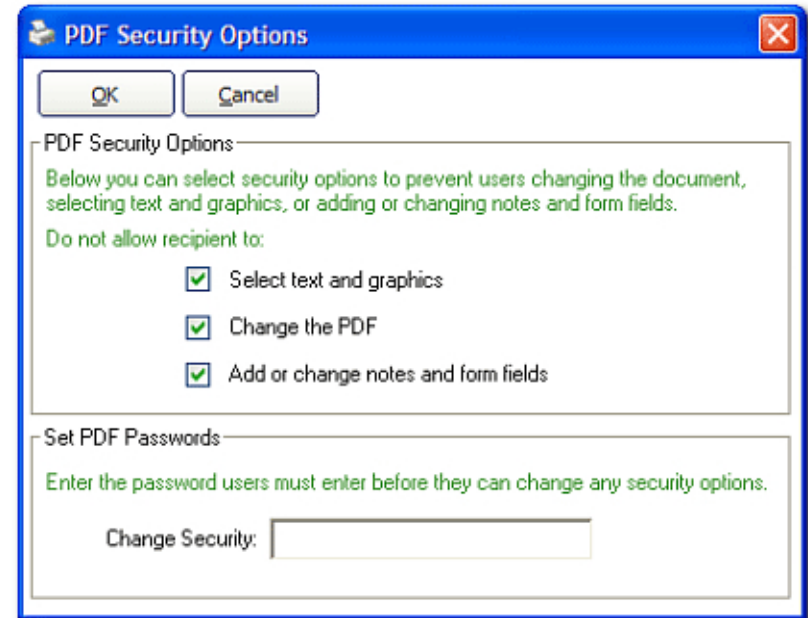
PDF Security Options

OK

Cancel

PDF Security Options

Below you can select security options to prevent users changing the document, selecting text and graphics, or adding or changing notes and form fields.

Do not allow recipient to:

Select text and graphics

Change the PDF

Add or change notes and form fields

Set PDF Passwords

Enter the password users must enter before they can change any security options.

Change Security: